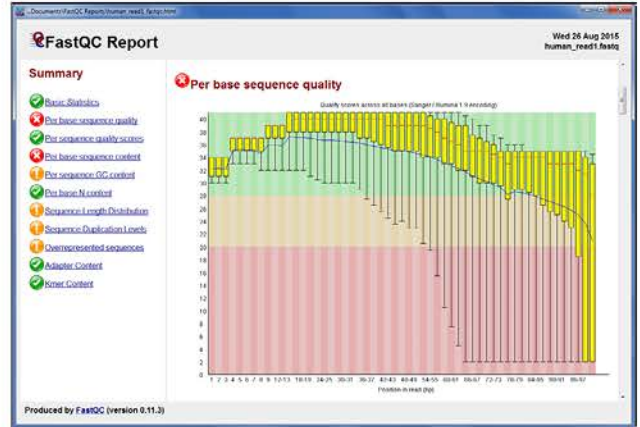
...Documents\FastQC Report\human_read1_fastqc.html

FastQC Report

Wed 26 Aug 2015
human_read1.fastq

Summary

Basic Statistics
Per base sequence quality
Per sequence quality scores
Per base sequence content
Per sequence GC content
Per base N content
Sequence Length Distribution
Sequence Duplication Levels
Overrepresented sequences
Adapter Content
Kmer Content

Per base sequence quality

Quality scores across all bases (Sanger / Illumina 1.9 encoding)

40
38
36
34
32
30
28
26
24
22
20
18
16
14
12
10
8
6
4
2
0

1 2 3 4 5 6 7 8 9 12-13 18-19 24-25 30-31 36-37 42-43 48-49 54-55 60-61 66-67 72-73 78-79 84-85 90-91 96-97

Position in read (bp)

Produced by FastQC (version 0.11.3)